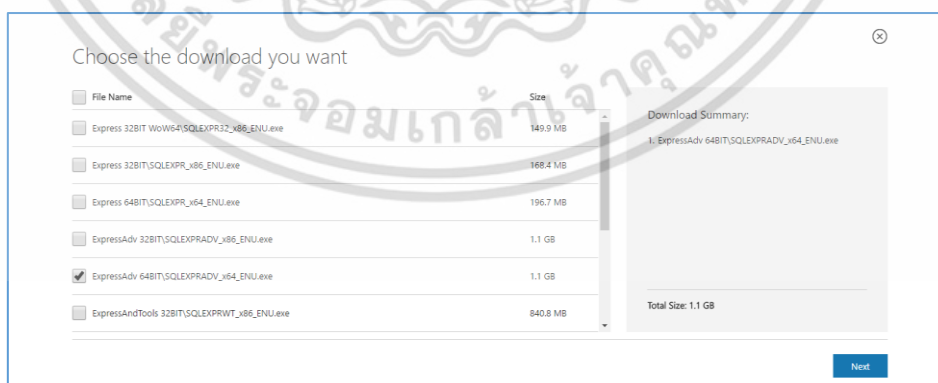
Choose the download you want

| File Name | Size |
|---|---|
| Express 32BIT WoW64\SQLEXPR32_x86_ENU.exe | 149.9 MB |
| Express 32BIT\SQLEXPR_x86_ENU.exe | 168.4 MB |
| Express 64BIT\SQLEXPR_x64_ENU.exe | 196.7 MB |
| ExpressAdv 32BIT\SQLEXPRADV_x86_ENU.exe | 1.1 GB |
| ExpressAdv 64BIT\SQLEXPRADV_x64_ENU.exe | 1.1 GB |
| ExpressAndTools 32BIT\SQLEXPRWT_x86_ENU.exe | 840.8 MB |

Download Summary:

1. ExpressAdv 64BIT\SQLEXPRADV_x64_ENU.exe

Total Size: 1.1 GB

Next

จอมเกล้าเจ้าคุณ